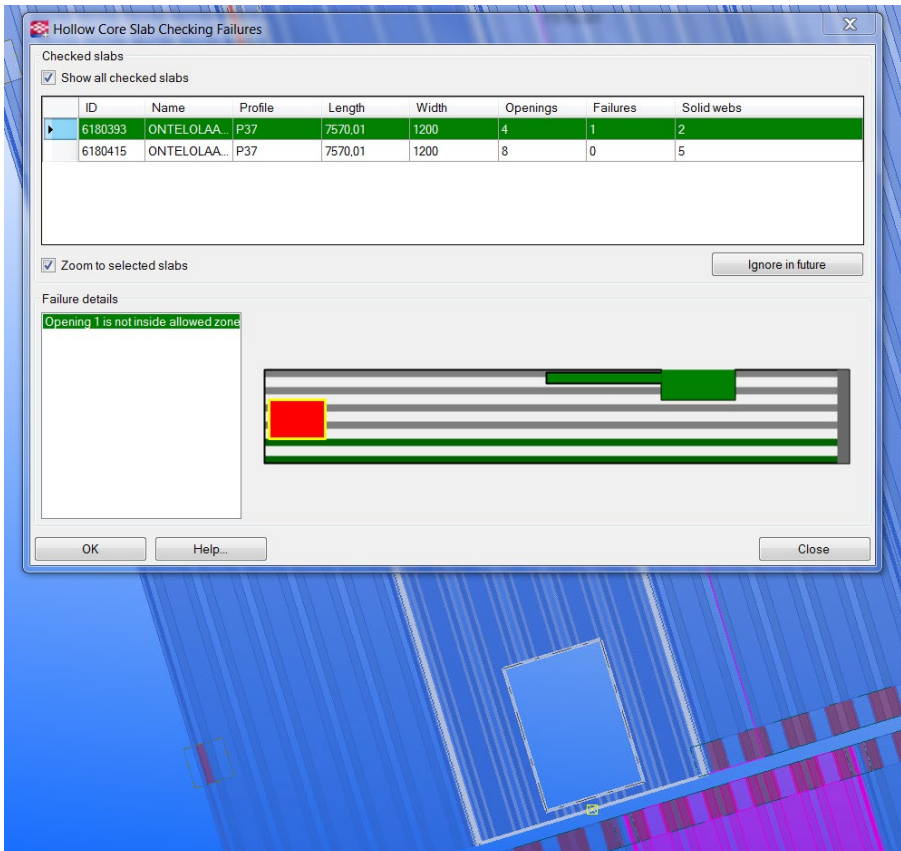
Hollow Core Slab Checking Failures

Checked slabs

Show all checked slabs

| ID | Name | Profile | Length | Width | Openings | Failures | Solid webs |
|---|---|---|---|---|---|---|---|
| 6180393 | ONTELOLAA... | P37 | 7570,01 | 1200 | 4 | 1 | 2 |
| 6180415 | ONTELOLAA... | P37 | 7570,01 | 1200 | 8 | 0 | 5 |

Zoom to selected slabs

Ignore in future

Failure details

Opening 1 is not inside allowed zone

OK

Help...

Close